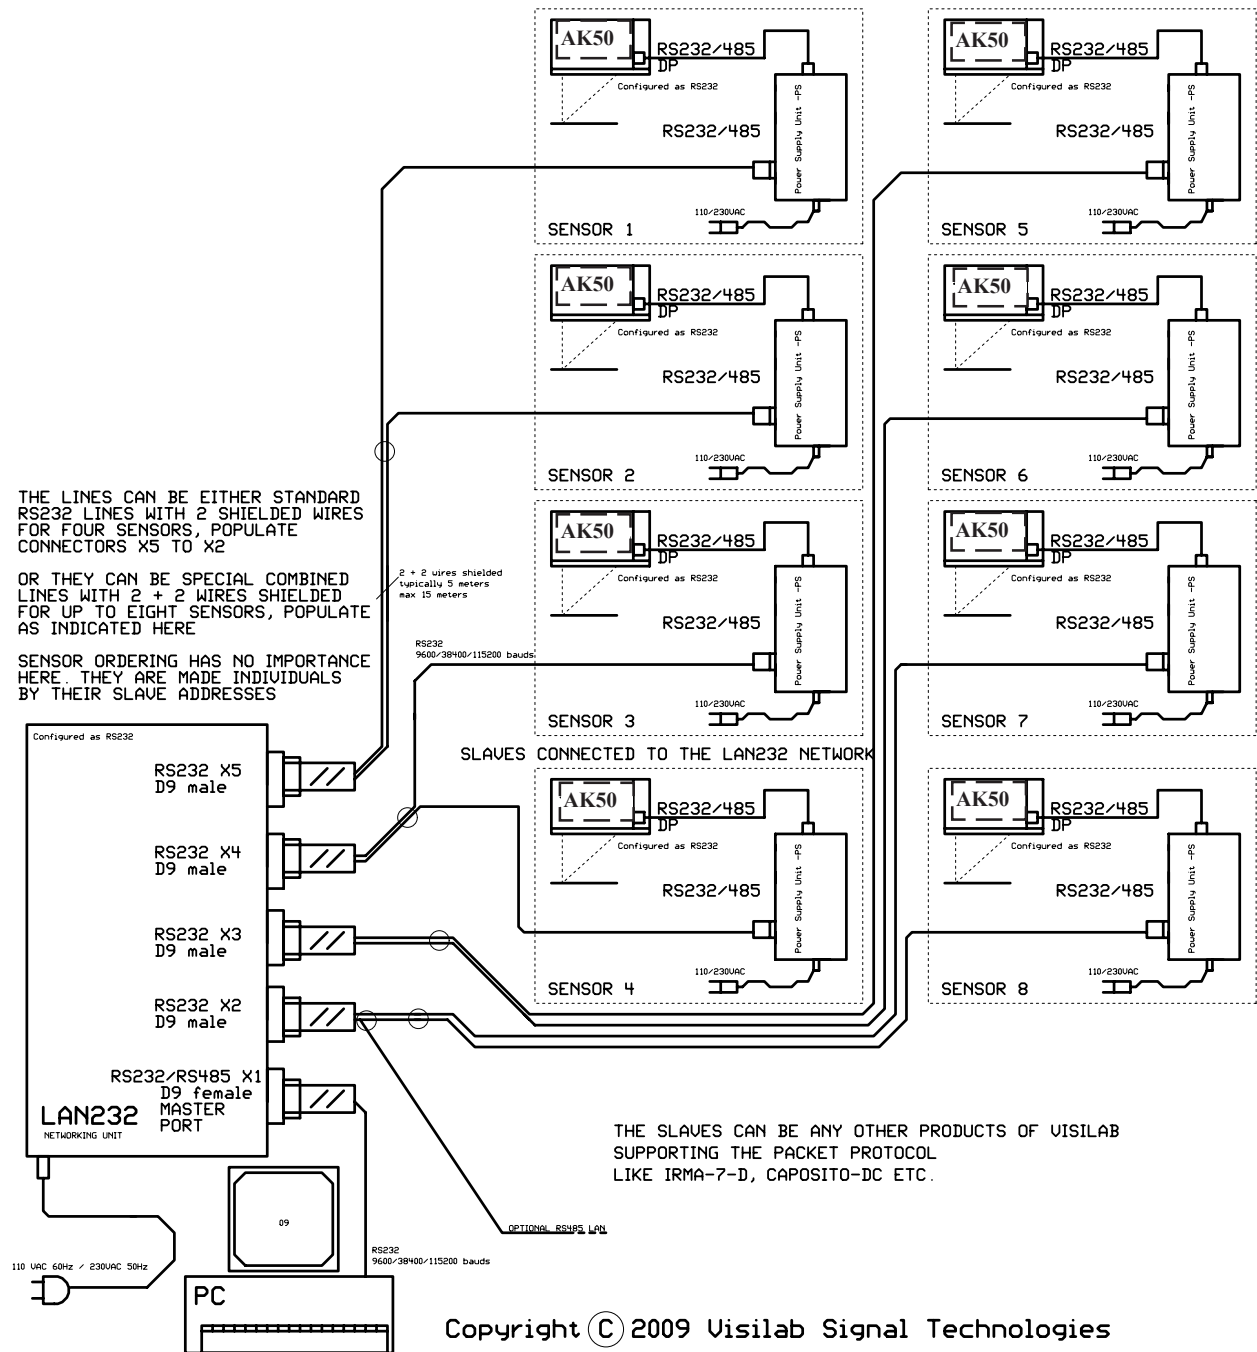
AK50
RS232/485
DP
Configured as RS232
RS232/485
Power Supply Unit -PS
110/230VAC
SENSOR 1

AK50
RS232/485
DP
Configured as RS232
RS232/485
Power Supply Unit -PS
110/230VAC
SENSOR 5

AK50
RS232/485
DP
Configured as RS232
RS232/485
Power Supply Unit -PS
110/230VAC
SENSOR 2

AK50
RS232/485
DP
Configured as RS232
RS232/485
Power Supply Unit -PS
110/230VAC
SENSOR 6

THE LINES CAN BE EITHER STANDARD RS232 LINES WITH 2 SHIELDED WIRES FOR FOUR SENSORS, POPULATE CONNECTORS X5 TO X2

OR THEY CAN BE SPECIAL COMBINED LINES WITH 2 + 2 WIRES SHIELDED FOR UP TO EIGHT SENSORS, POPULATE AS INDICATED HERE

SENSOR ORDERING HAS NO IMPORTANCE HERE. THEY ARE MADE INDIVIDUALS BY THEIR SLAVE ADDRESSES

2 + 2 wires shielded typically 5 meters max 15 meters

RS232
9600/38400/115200 bauds

AK50
RS232/485
DP
Configured as RS232
RS232/485
Power Supply Unit -PS
110/230VAC
SENSOR 3

AK50
RS232/485
DP
Configured as RS232
RS232/485
Power Supply Unit -PS
110/230VAC
SENSOR 7

SLAVES CONNECTED TO THE LAN232 NETWORK

Configured as RS232
RS232 X5
D9 male
RS232 X4
D9 male
RS232 X3
D9 male
RS232 X2
D9 male
RS232/RS485 X1
D9 female
MASTER
PORT
LAN232
NETWORKING UNIT

AK50
RS232/485
DP
Configured as RS232
RS232/485
Power Supply Unit -PS
110/230VAC
SENSOR 4

AK50
RS232/485
DP
Configured as RS232
RS232/485
Power Supply Unit -PS
110/230VAC
SENSOR 8

THE SLAVES CAN BE ANY OTHER PRODUCTS OF VISILAB SUPPORTING THE PACKET PROTOCOL LIKE IRMA-7-D, CAPOSITO-DC ETC.

09

OPTIONAL RS485 LAN

110 VAC 60Hz / 230VAC 50Hz

RS232
9600/38400/115200 bauds

PC

Copyright (C) 2009 Visilab Signal Technologies